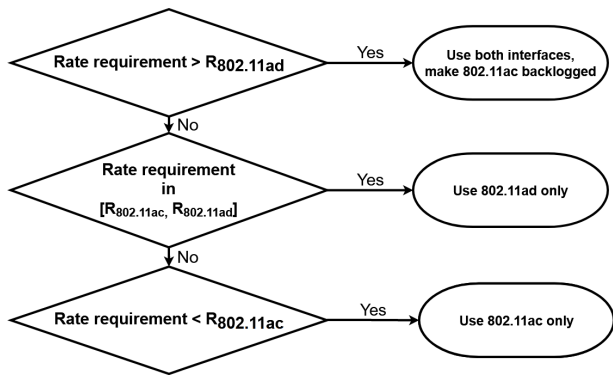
Rate requirement > $R_{802.11ad}$

Yes

Use both interfaces, make 802.11ac backlogged

No

Rate requirement in $[R_{802.11ac}, R_{802.11ad}]$

Yes

Use 802.11ad only

No

Rate requirement < $R_{802.11ac}$

Yes

Use 802.11ac only